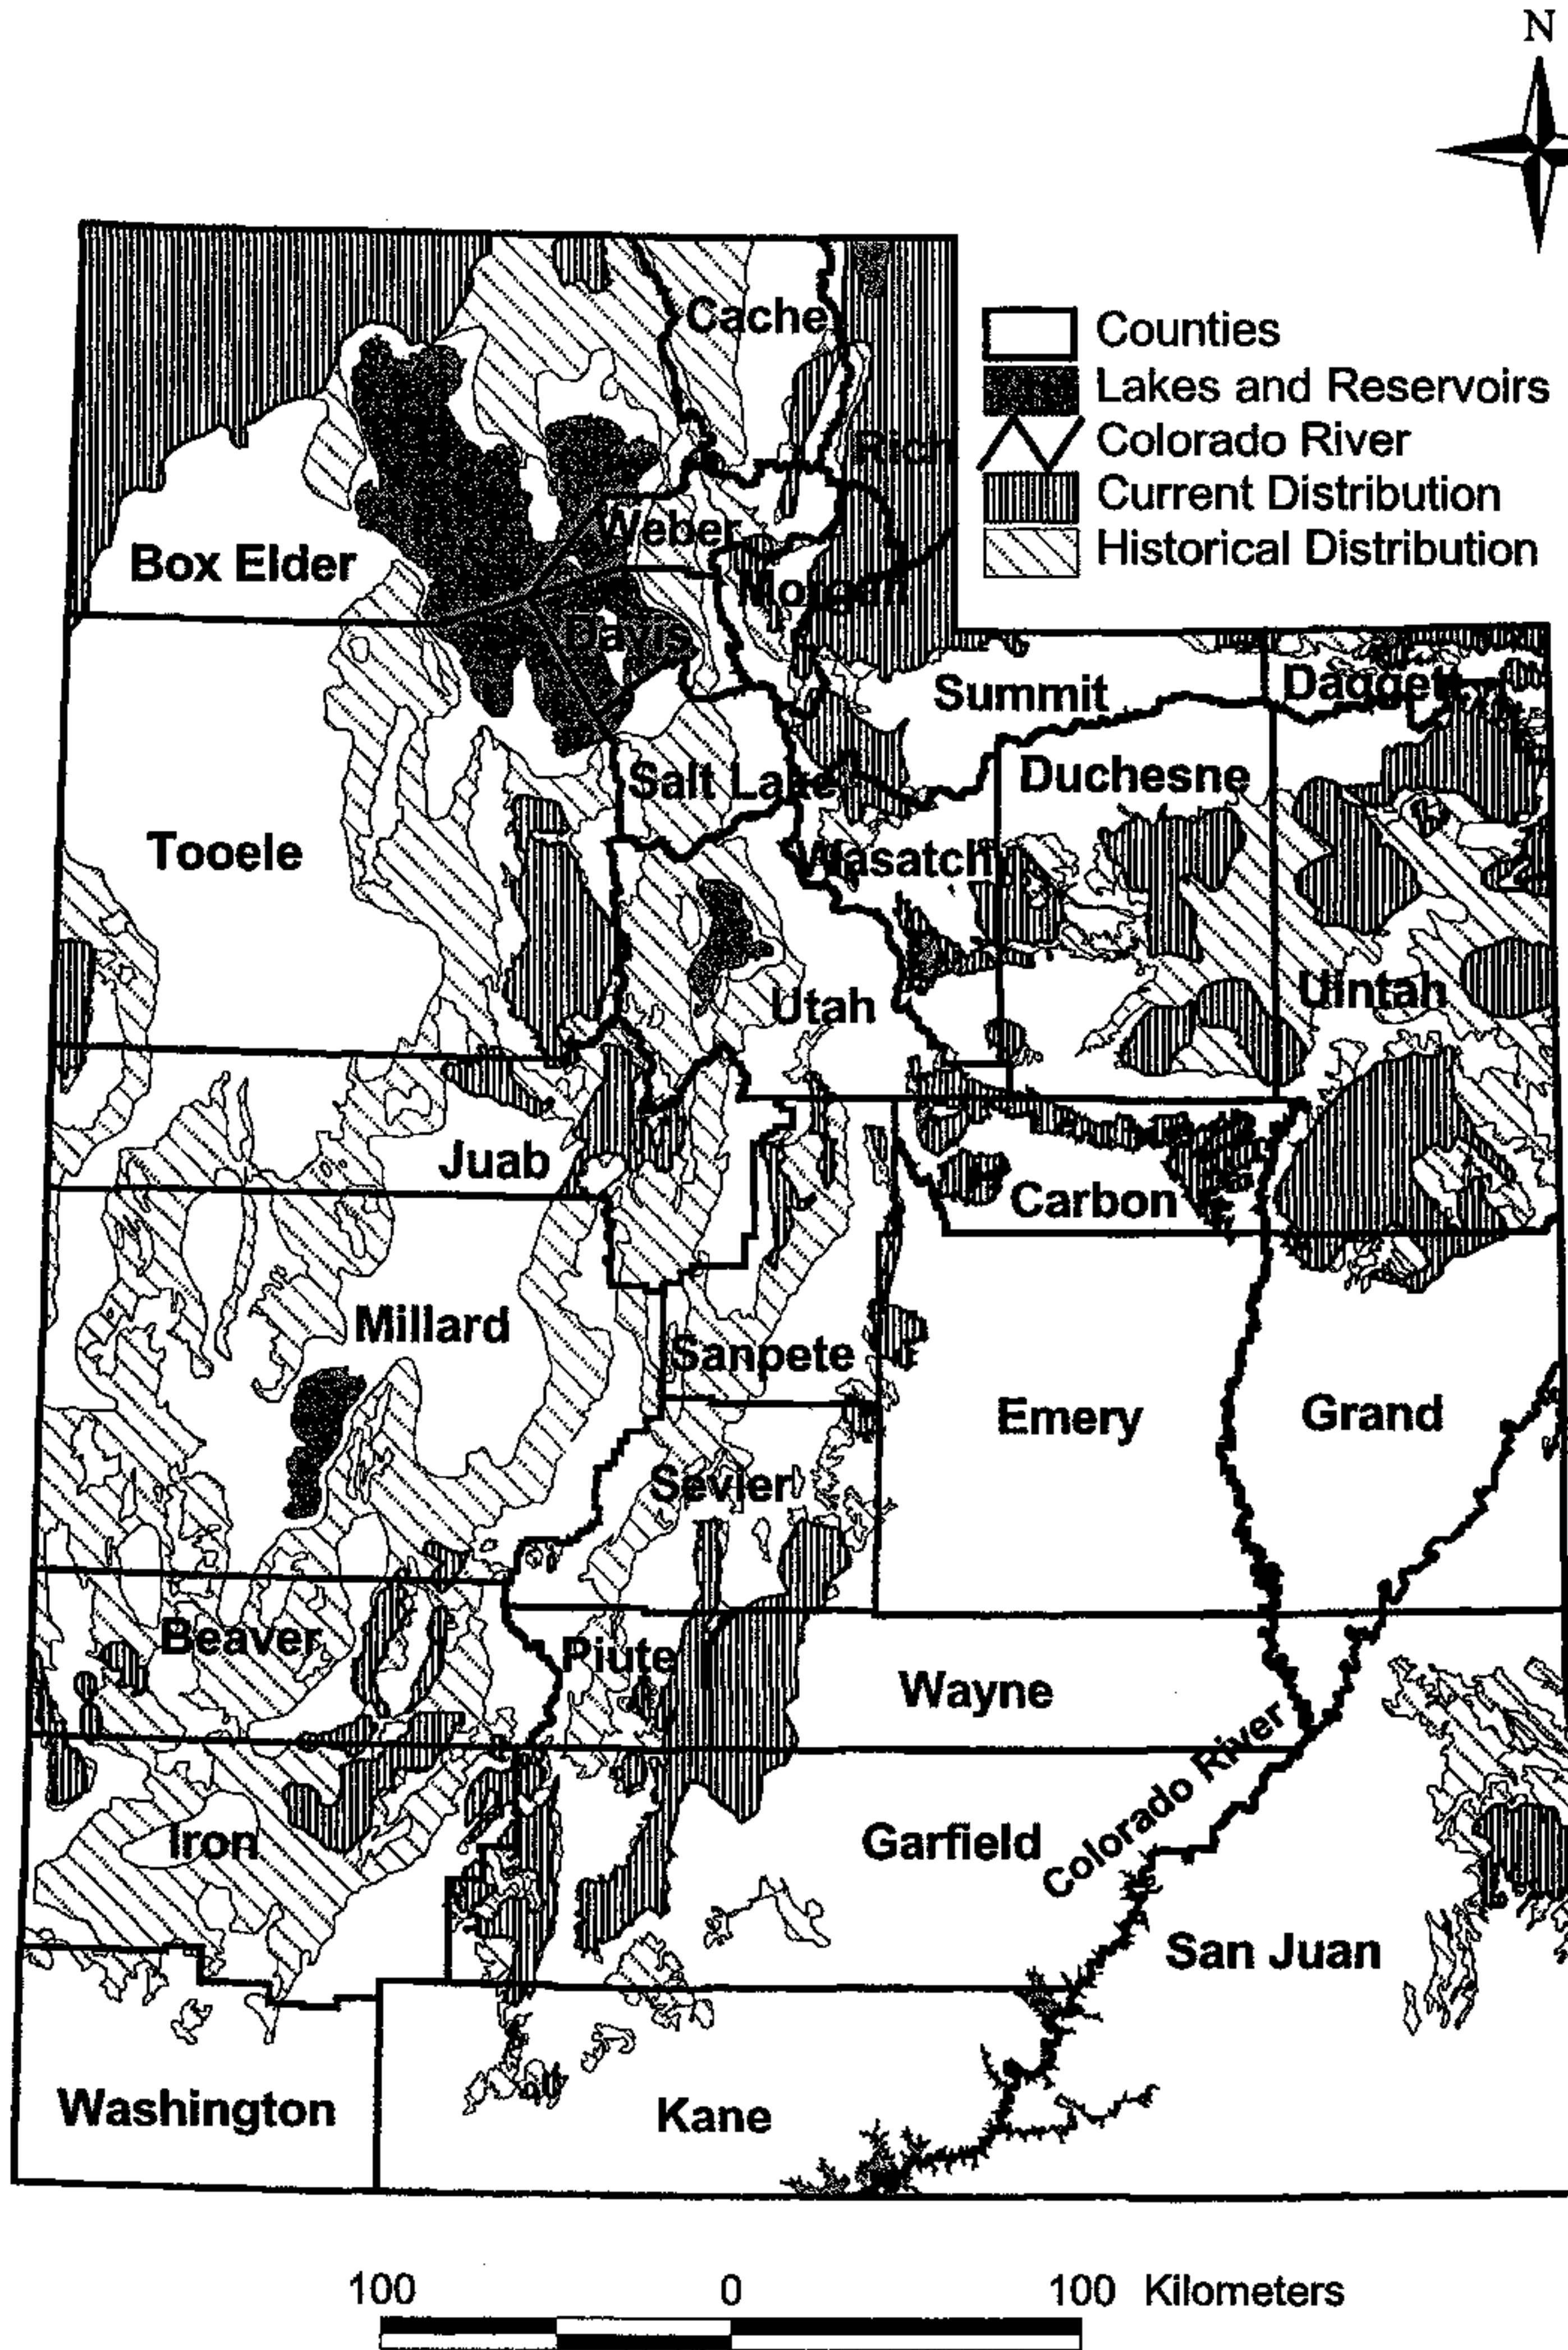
N

Counties
Lakes and Reservoirs
Colorado River
Current Distribution
Historical Distribution

Cache
Rich
Box Elder
Weber
Morgan
Davis
Summit
Daggett
Salt Lake
Duchesne
Tooele
Wasatch
Utah
Uintah
Juab
Carbon
Millard
Sanpete
Emery
Grand
Sevier
Beaver
Piute
Wayne
Colorado River
Iron
Garfield
San Juan
Washington
Kane

100 0 100 Kilometers